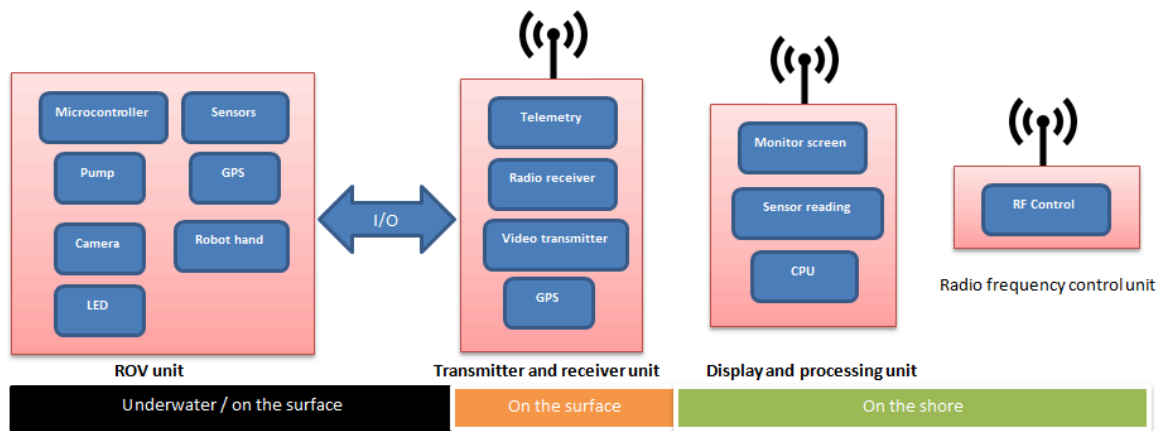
Microcontroller

Sensors

Pump

GPS

Camera

Robot hand

LED

ROV unit

I/O

Telemetry

Radio receiver

Video transmitter

GPS

Transmitter and receiver unit

Monitor screen

Sensor reading

CPU

Display and processing unit

RF Control

Radio frequency control unit

Underwater / on the surface

On the surface

On the shore